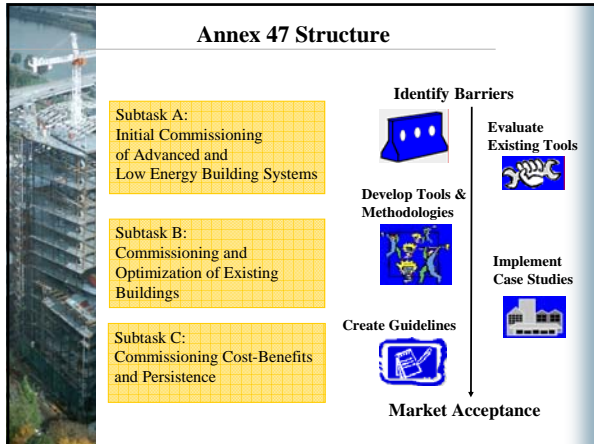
Annex 47 Structure

Subtask A:
Initial Commissioning of Advanced and Low Energy Building Systems

Subtask B:
Commissioning and Optimization of Existing Buildings

Subtask C:
Commissioning Cost-Benefits and Persistence

Identify Barriers

Evaluate Existing Tools

Develop Tools & Methodologies

Implement Case Studies

Create Guidelines

Market Acceptance